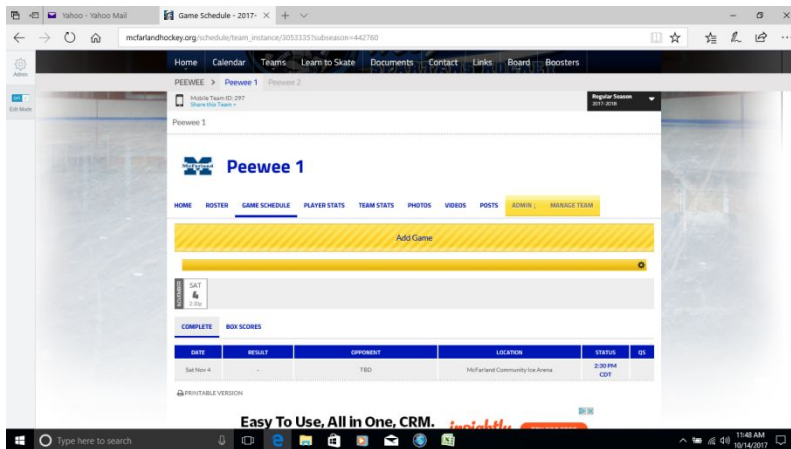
Yahoo - Yahoo Mail
Game Schedule - 2017-
mcfarlandhockey.org/schedule/team_instance/3053335?subseason=442760
Admin
Edit Mode
Home Calendar Teams Learn to Skate Documents Contact Links Board Boosters
PEEWEE > Peewee 1 Peewee 2
Mobile Team ID: 297
Share this Team »
Regular Season 2017-2018
Peewee 1
Peewee 1
HOME ROSTER GAME SCHEDULE PLAYER STATS TEAM STATS PHOTOS VIDEOS POSTS ADMIN MANAGE TEAM
Add Game
NOVEMBER SAT 4 2:30p
COMPLETE BOX SCORES

| DATE | RESULT | OPPONENT | LOCATION | STATUS | GS |
|---|---|---|---|---|---|
| Sat Nov 4 | - | TBD | McFarland Community Ice Arena | 2:30 PM CDT | |

PRINTABLE VERSION
Easy To Use, All in One, CRM. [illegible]
Type here to search
11:48 AM 10/14/2017